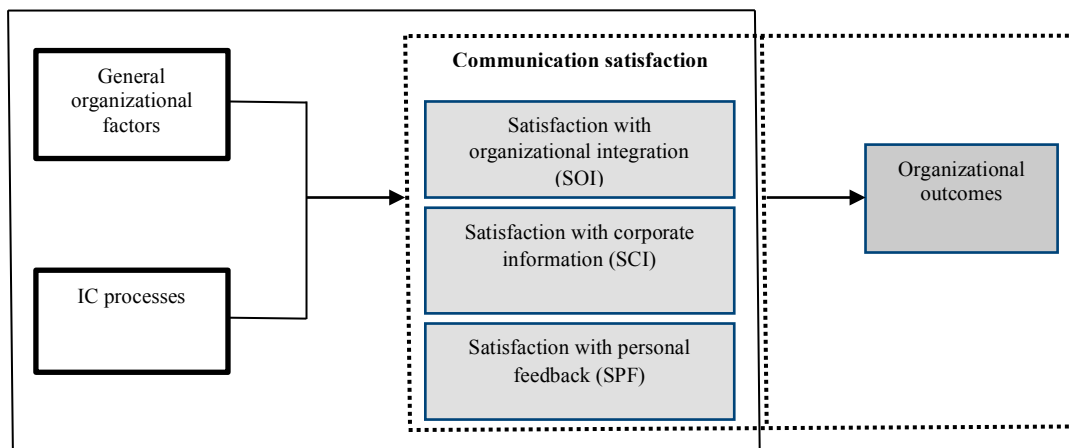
General organizational factors

IC processes

Communication satisfaction

Satisfaction with organizational integration (SOI)

Satisfaction with corporate information (SCI)

Satisfaction with personal feedback (SPF)

Organizational outcomes